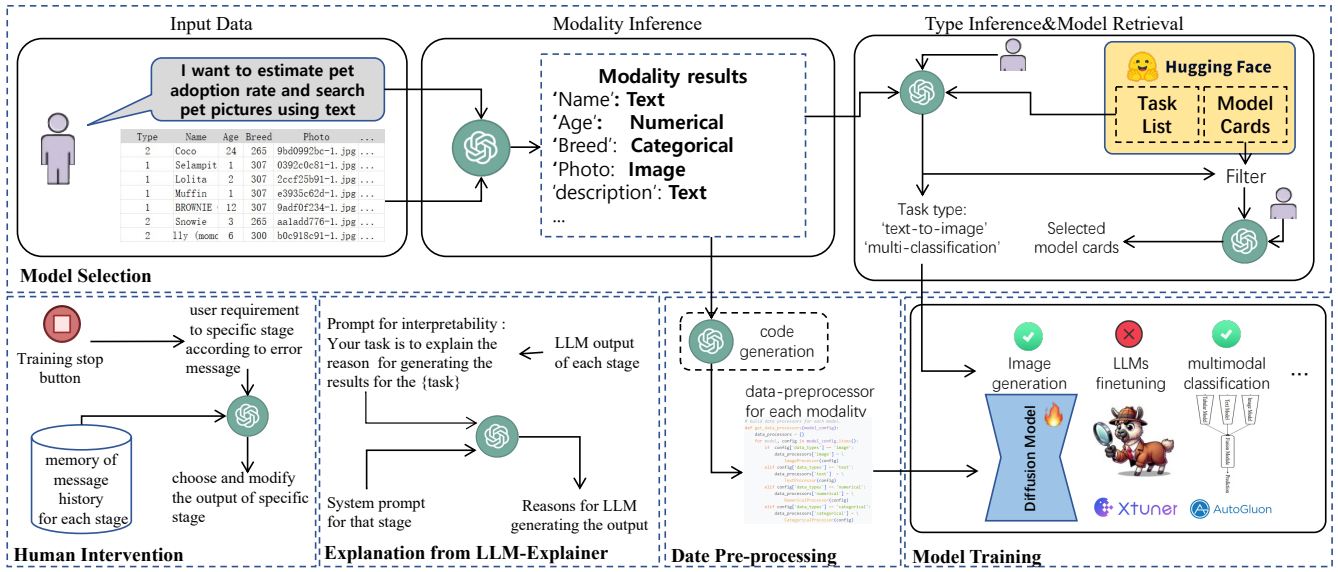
Input Data

I want to estimate pet adoption rate and search pet pictures using text

| Type | Name | Age | Breed | Photo | ... |
|---|---|---|---|---|---|
| 2 | Coco | 24 | 265 | 9bd0992bc-1.jpg | ... |
| 1 | Selampit | 1 | 307 | 0392c0c81-1.jpg | ... |
| 1 | Lolita | 2 | 307 | 2ccf25b91-1.jpg | ... |
| 1 | Muffin | 1 | 307 | e3935c62d-1.jpg | ... |
| 1 | BROWNIE | 12 | 307 | 9adf0f234-1.jpg | ... |
| 2 | Snowie | 3 | 265 | aaladd776-1.jpg | ... |
| 2 | lly (momc | 6 | 300 | b0c918c91-1.jpg | ... |

Modality Inference

Modality results
'Name': Text
'Age': Numerical
'Breed': Categorical
'Photo: Image
'description': Text
...

Type Inference&Model Retrieval

Hugging Face
Task List
Model Cards
Filter
Task type:
'text-to-image'
'multi-classification'
Selected model cards

Model Selection

Training stop button
user requirement to specific stage according to error message
memory of message history for each stage
choose and modify the output of specific stage

Human Intervention

Prompt for interpretability : Your task is to explain the reason for generating the results for the {task}
LLM output of each stage
System prompt for that stage
Reasons for LLM generating the output

Explanation from LLM-Explainer

code generation
data-preprocessor for each modality

Date Pre-processing

Image generation
LLMs finetuning
multimodal classification
...
Diffusion Model
Xtuner
AutoGluon

Model Training